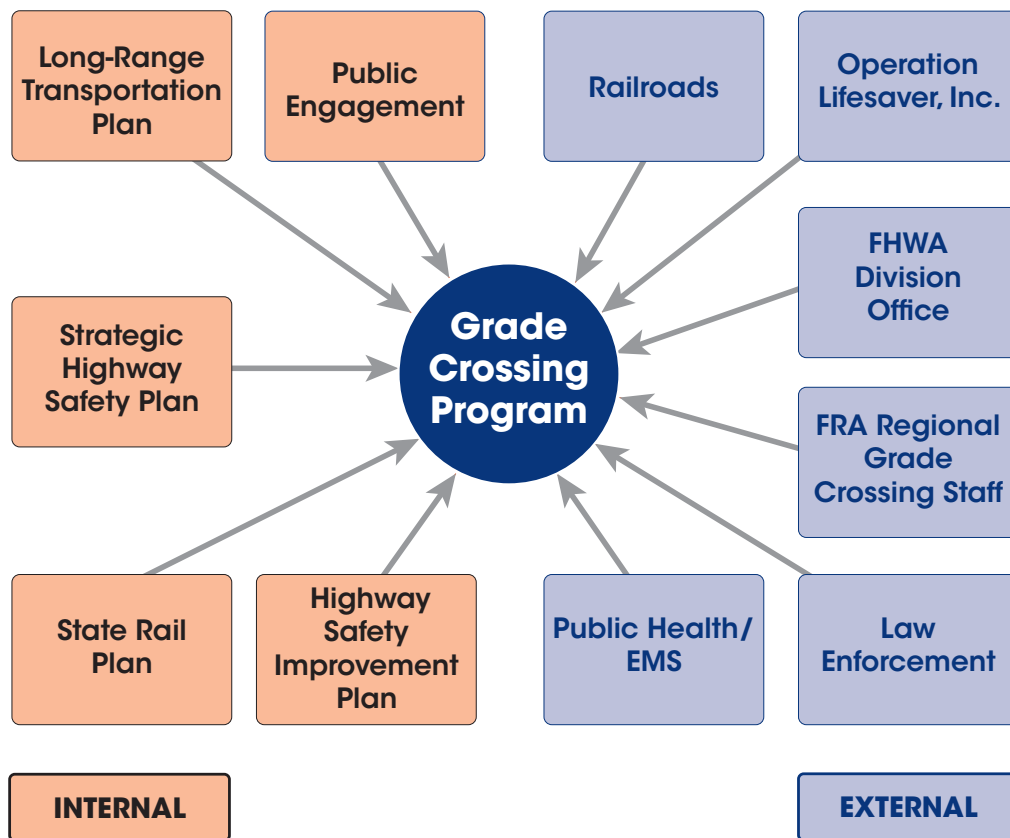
Long-Range Transportation Plan

Public Engagement

Railroads

Operation Lifesaver, Inc.

FHWA Division Office

Strategic Highway Safety Plan

Grade Crossing Program

FRA Regional Grade Crossing Staff

State Rail Plan

Highway Safety Improvement Plan

Public Health/ EMS

Law Enforcement

INTERNAL

EXTERNAL